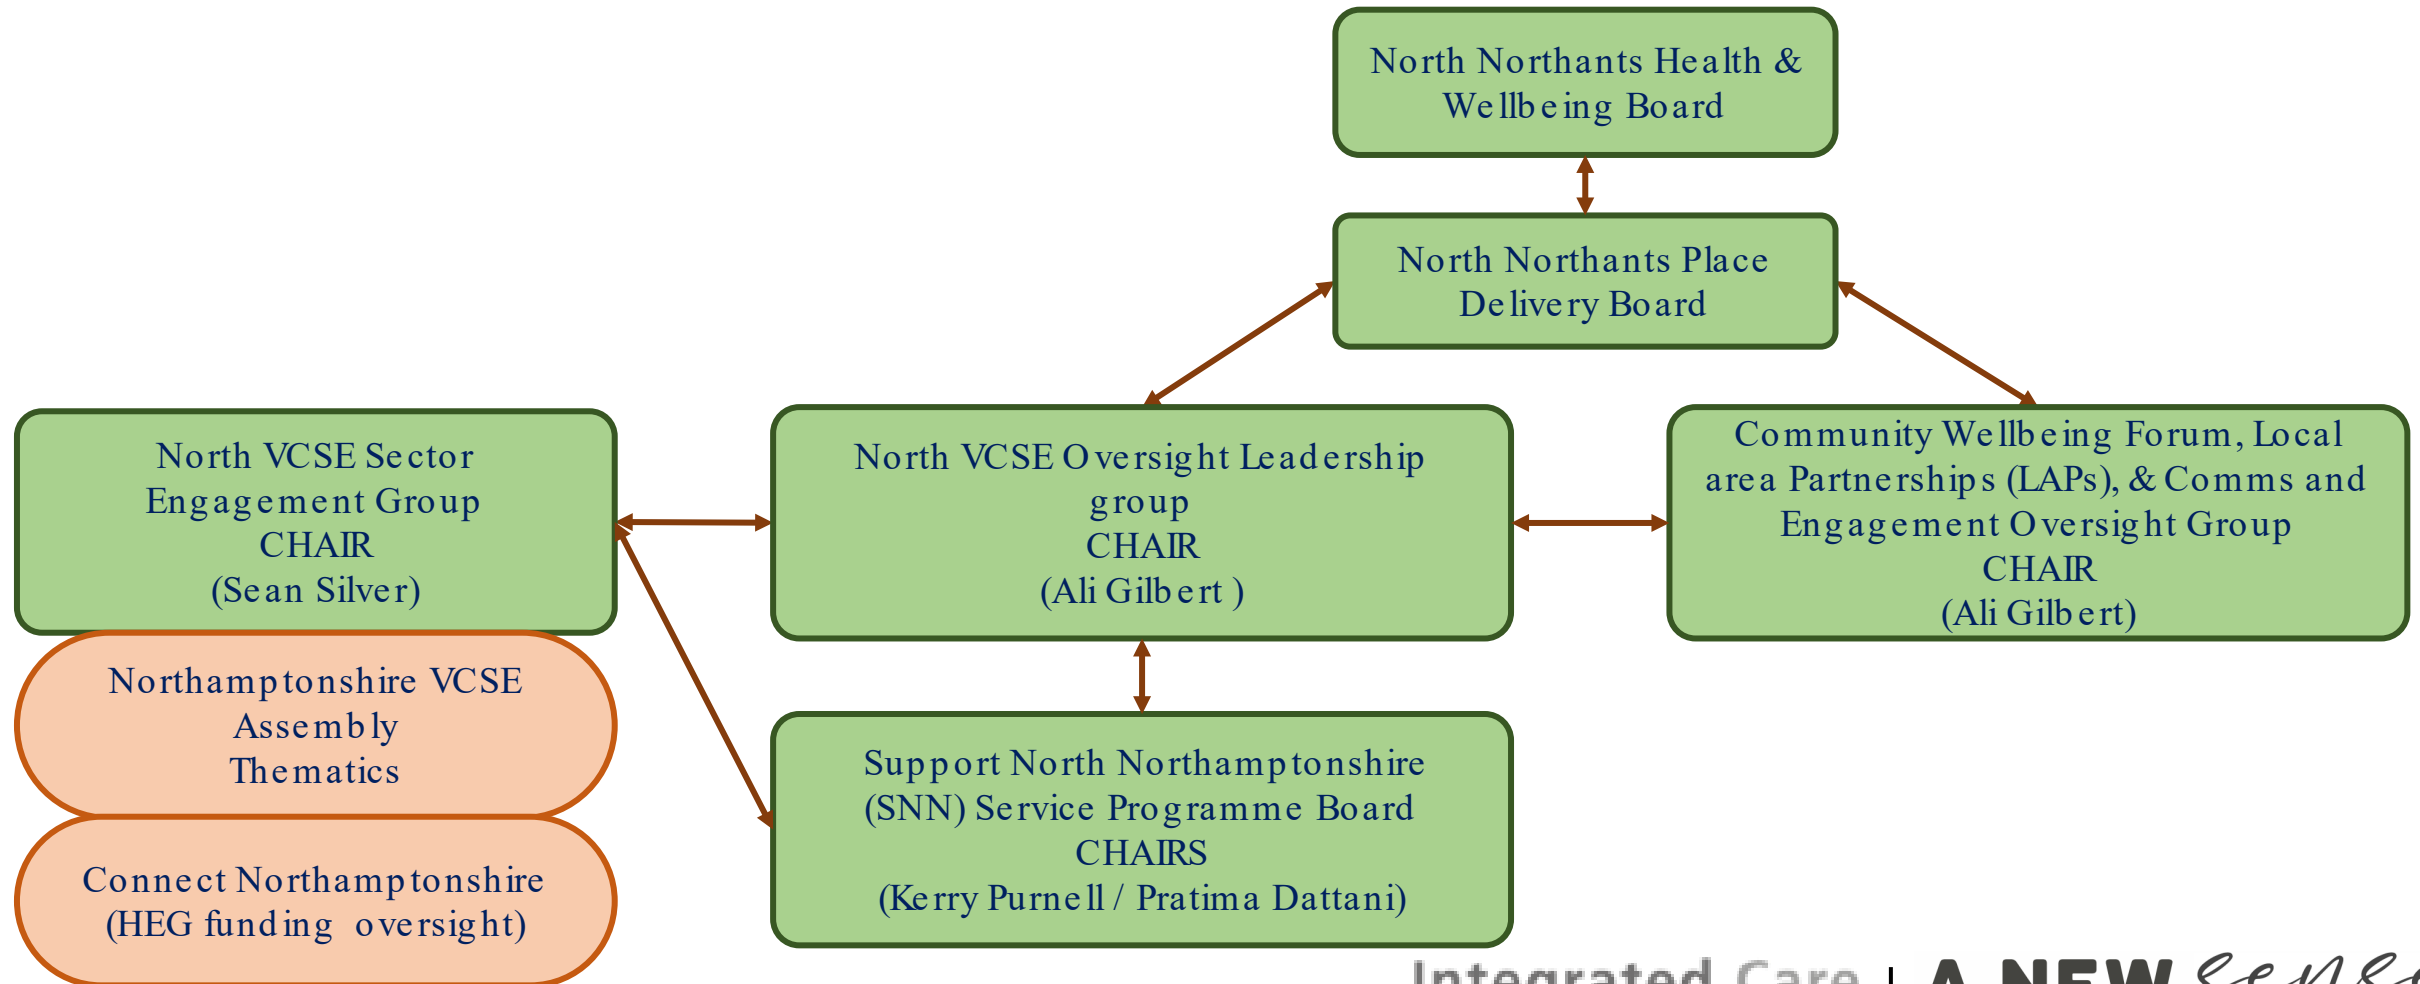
North Northants Health & Wellbeing Board

North Northants Place Delivery Board

North VCSE Sector Engagement Group
CHAIR
(Sean Silver)

North VCSE Oversight Leadership group
CHAIR
(Ali Gilbert )

Community Wellbeing Forum, Local area Partnerships (LAPs), & Comms and Engagement Oversight Group
CHAIR
(Ali Gilbert)

Northamptonshire VCSE Assembly
Thematics

Support North Northamptonshire (SNN) Service Programme Board
CHAIRS
(Kerry Purnell / Pratima Dattani)

Connect Northamptonshire (HEG funding oversight)

Integrated Care | A NEW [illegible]